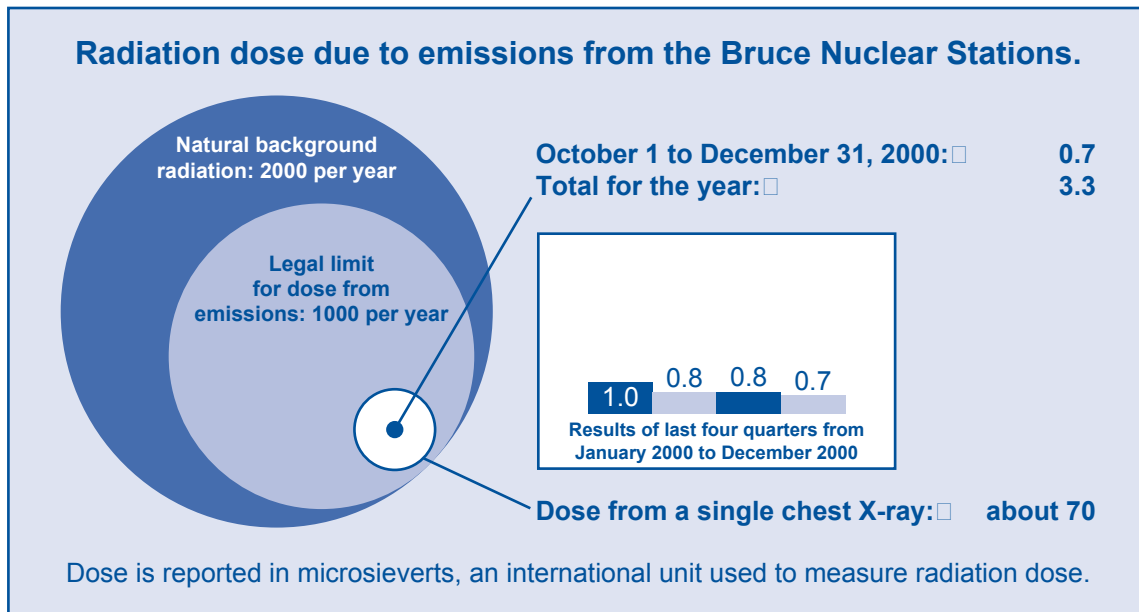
Radiation dose due to emissions from the Bruce Nuclear Stations.

Natural background radiation: 2000 per year

Legal limit for dose from emissions: 1000 per year

October 1 to December 31, 2000: 0.7
Total for the year: 3.3

1.0 0.8 0.8 0.7

Results of last four quarters from January 2000 to December 2000

Dose from a single chest X-ray: about 70

Dose is reported in microsieverts, an international unit used to measure radiation dose.